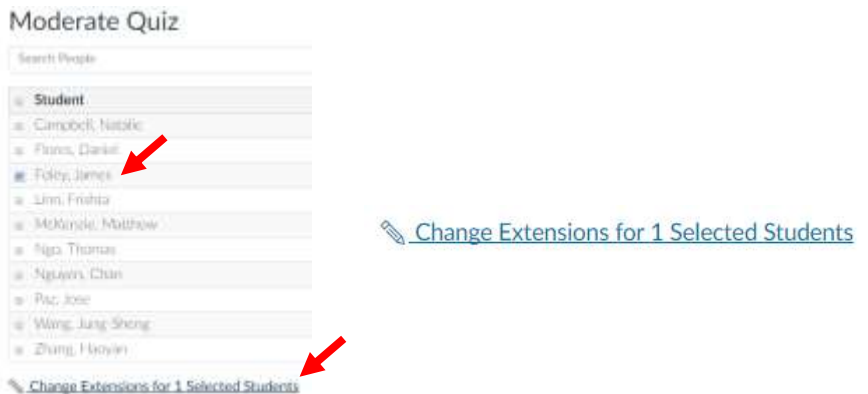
Moderate Quiz

Search People

| Student |
|---|
| Campbell, Natalie |
| Flores, Daniel |
| Foley, James |
| Linn, Frishta |
| McKenzie, Matthew |
| Ngo, Thomas |
| Nguyen, Chan |
| Pac, Jose |
| Wang, Jung-Sheng |
| Zhang, Haoyan |

Change Extensions for 1 Selected Students

Change Extensions for 1 Selected Students